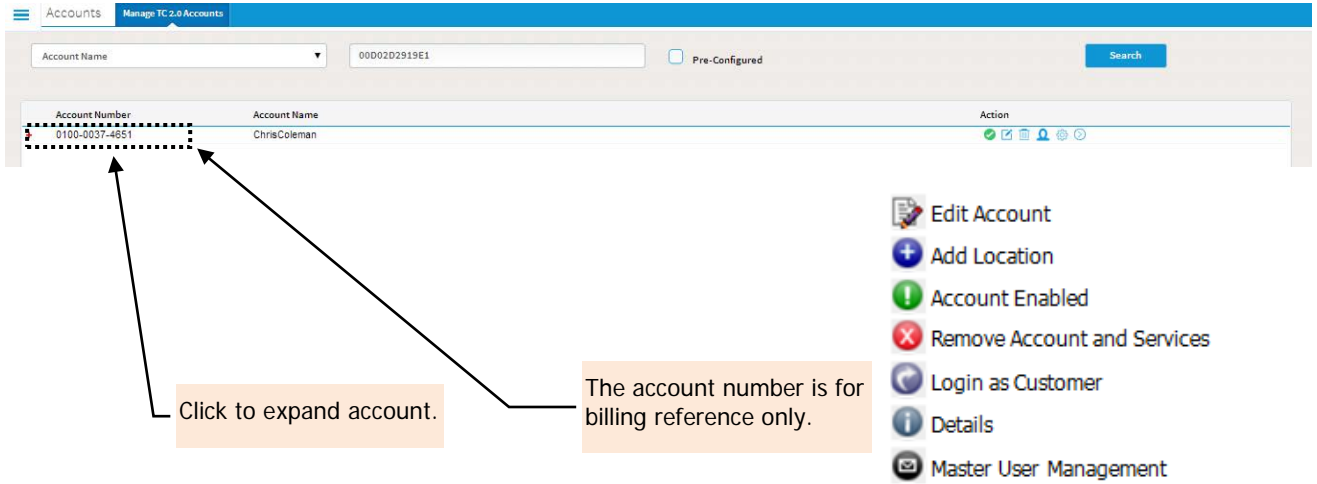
Accounts Manage TC 2.0 Accounts

Account Name ▾ 00D02D2919E1 Pre-Configured Search

| Account Number | Account Name | Action |
|---|---|---|
| 0100-0037-4651 | ChrisColeman | |

Edit Account
Add Location
Account Enabled
Remove Account and Services
Login as Customer
Details
Master User Management

Click to expand account.

The account number is for billing reference only.